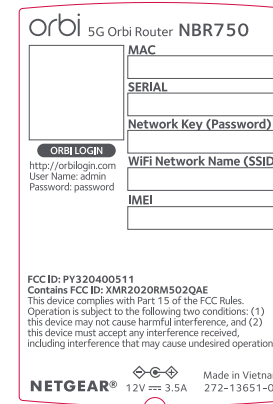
orbi 5G Orbi Router NBR750

MAC

SERIAL

Network Key (Password)

WiFi Network Name (SSID

IMEI

ORBI LOGIN
http://orbilogin.com
User Name: admin
Password: password

FCC ID: PY320400511
Contains FCC ID: XMR2020RM502QAE
This device complies with Part 15 of the FCC Rules. Operation is subject to the following two conditions: (1) this device may not cause harmful interference, and (2) this device must accept any interference received, including interference that may cause undesired operation

NETGEAR® 12V ⎓ 3.5A Made in Vietnam 272-13651-0